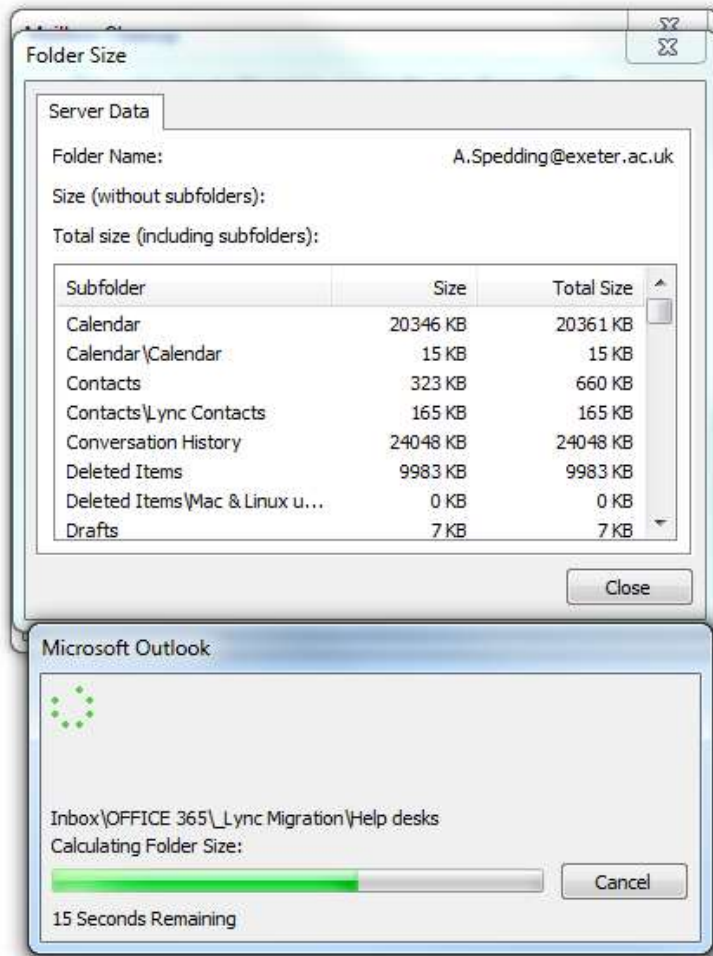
Folder Size

Server Data

Folder Name: A.Spedding@exeter.ac.uk

Size (without subfolders):

Total size (including subfolders):

| Subfolder | Size | Total Size |
|---|---|---|
| Calendar | 20346 KB | 20361 KB |
| Calendar\Calendar | 15 KB | 15 KB |
| Contacts | 323 KB | 660 KB |
| Contacts\Lync Contacts | 165 KB | 165 KB |
| Conversation History | 24048 KB | 24048 KB |
| Deleted Items | 9983 KB | 9983 KB |
| Deleted Items\Mac & Linux u... | 0 KB | 0 KB |
| Drafts | 7 KB | 7 KB |

Close

Microsoft Outlook

Inbox\OFFICE 365\_Lync Migration\Help desks
Calculating Folder Size:

Cancel

15 Seconds Remaining